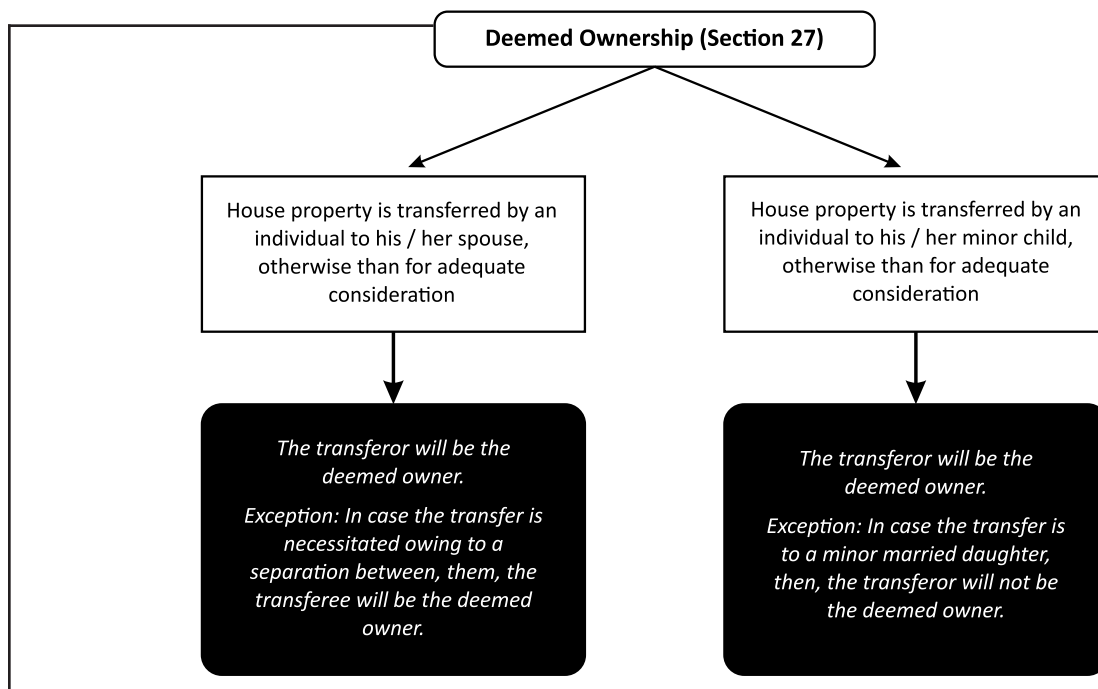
Deemed Ownership (Section 27)

House property is transferred by an individual to his / her spouse, otherwise than for adequate consideration

House property is transferred by an individual to his / her minor child, otherwise than for adequate consideration

The transferor will be the deemed owner.

Exception: In case the transfer is necessitated owing to a separation between, them, the transferee will be the deemed owner.

The transferor will be the deemed owner.

Exception: In case the transfer is to a minor married daughter, then, the transferor will not be the deemed owner.